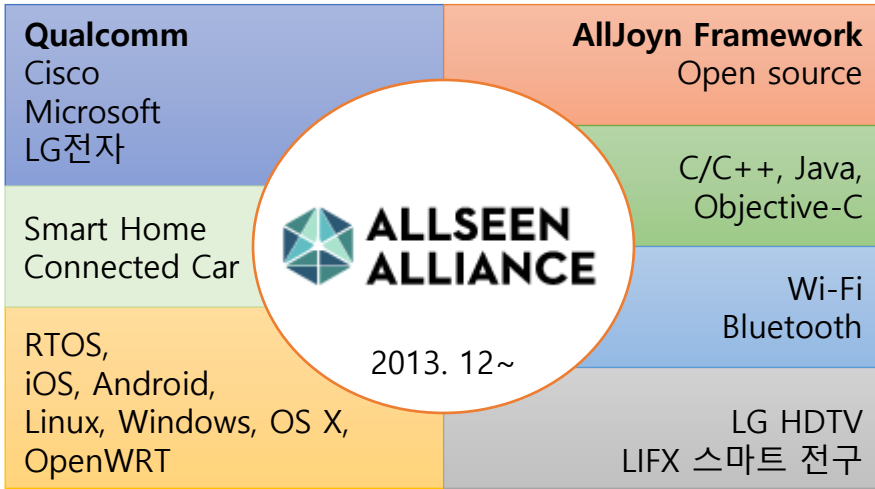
Qualcomm
Cisco
Microsoft
LG전자

Smart Home
Connected Car

RTOS,
iOS, Android,
Linux, Windows, OS X,
OpenWRT

ALLSEEN ALLIANCE

2013. 12~

AllJoyn Framework
Open source

C/C++, Java,
Objective-C

Wi-Fi
Bluetooth

LG HDTV
LIFX 스마트 전구